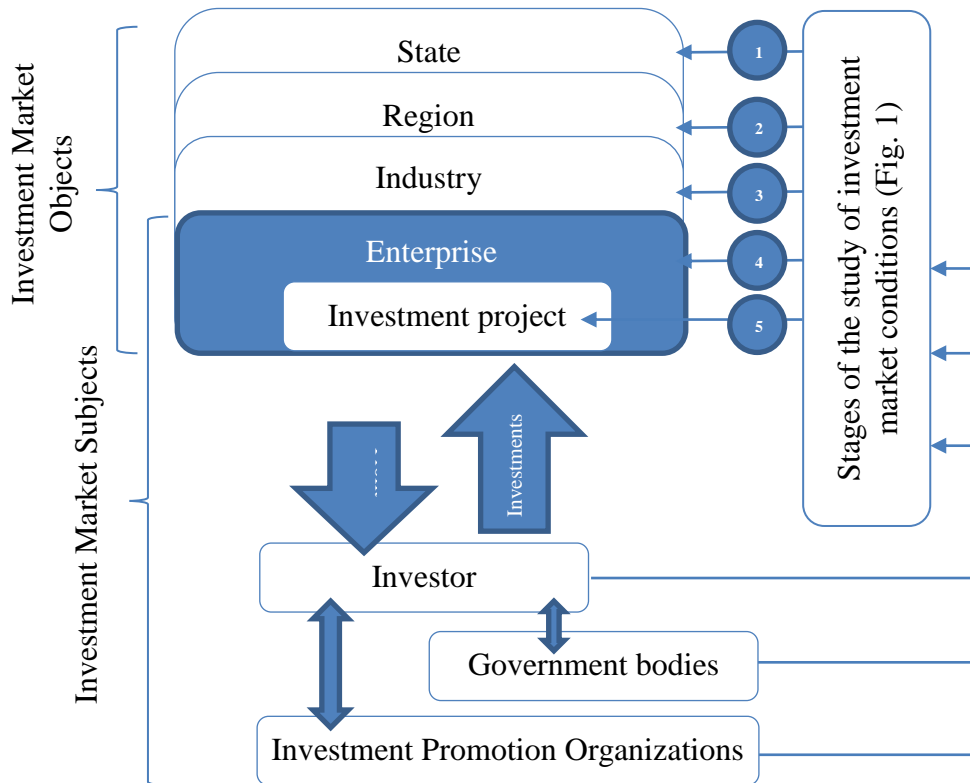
Investment Market Objects

State

Region

Industry

Enterprise

Investment project

1

2

3

4

5

Stages of the study of investment market conditions (Fig. 1)

Investment Market Subjects

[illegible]

Investments

Investor

Government bodies

Investment Promotion Organizations